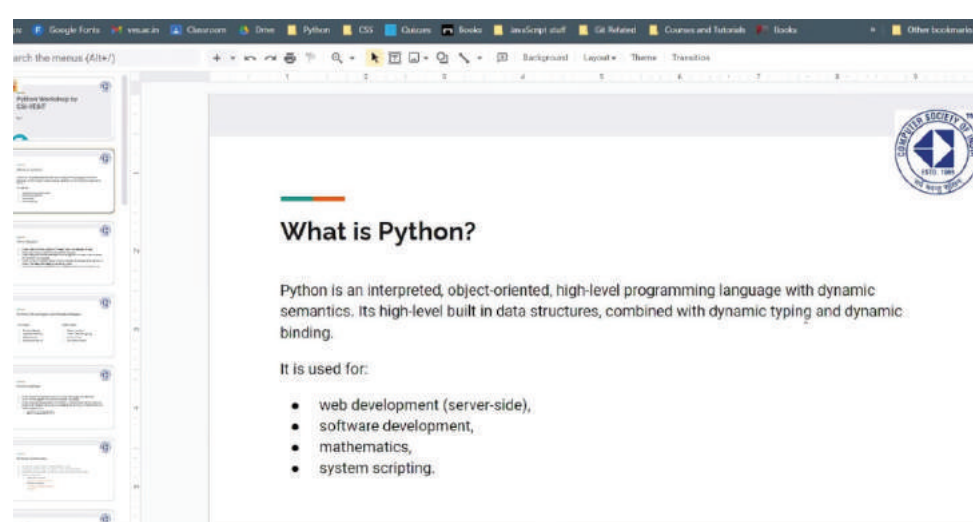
Google Fonts   vesac.in   Classroom   Drive   Python   CSS   Quizzes   Books   JavaScript stuff   Git Related   Courses and Tutorials   Books   Other bookmarks

arch the menus (Alt+/)

Background   Layout   Theme   Transition

Python Workshop by CSI-VESIT

COMPUTER SOCIETY OF INDIA
ESTD. 1965

What is Python?

Python is an interpreted, object-oriented, high-level programming language with dynamic semantics. Its high-level built in data structures, combined with dynamic typing and dynamic binding.

It is used for:

• web development (server-side),
• software development,
• mathematics,
• system scripting.